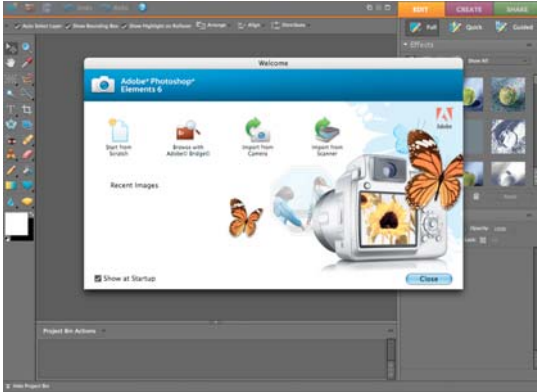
Undo Redo

EDIT CREATE SHARE

Auto Select Layer Show Bounding Box Show Highlight on Rollover Arrange Align Distribute

Full Quick Guided

Effects

Show All

Welcome

Adobe® Photoshop® Elements 6

Adobe

Start from Scratch

Browse with Adobe® Bridge®

Import from Camera

Import from Scanner

Recent Images

Show at Startup

Close

Project Bin Actions

Hide Project Bin